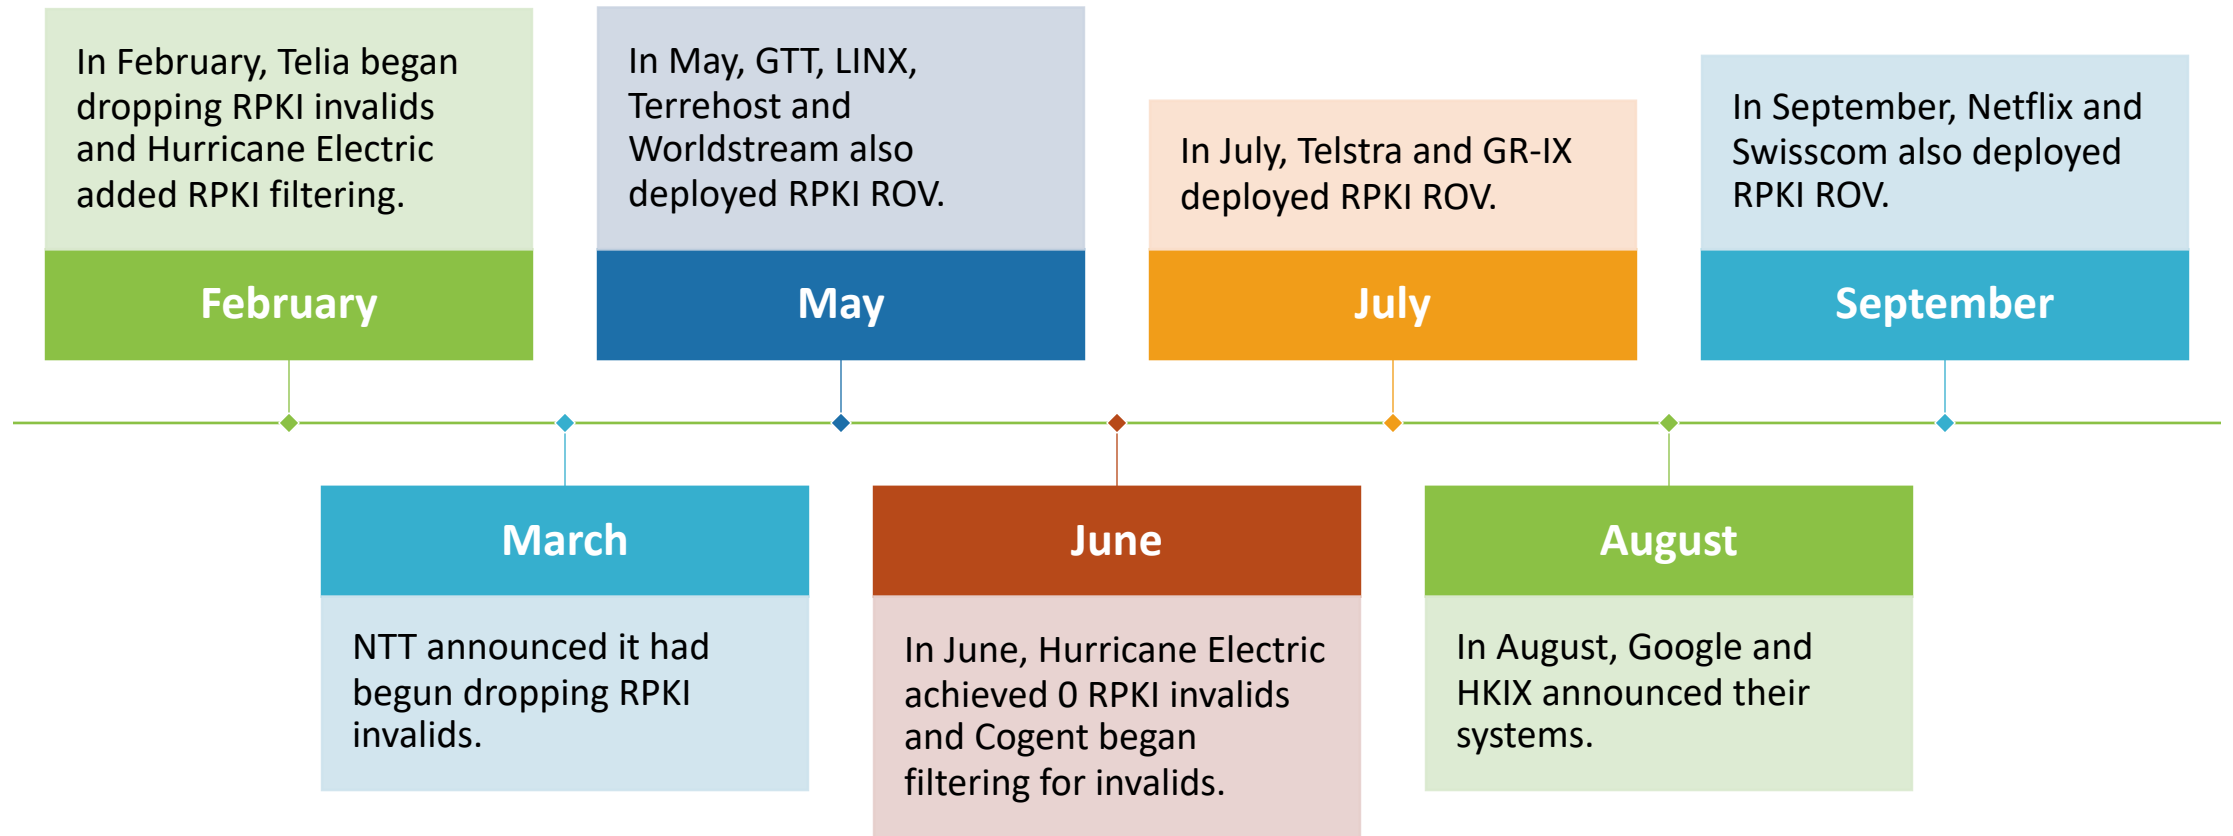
February

In February, Telia began dropping RPKI invalids and Hurricane Electric added RPKI filtering.

March

NTT announced it had begun dropping RPKI invalids.

May

In May, GTT, LINX, Terrehost and Worldstream also deployed RPKI ROV.

June

In June, Hurricane Electric achieved 0 RPKI invalids and Cogent began filtering for invalids.

July

In July, Telstra and GR-IX deployed RPKI ROV.

August

In August, Google and HKIX announced their systems.

September

In September, Netflix and Swisscom also deployed RPKI ROV.